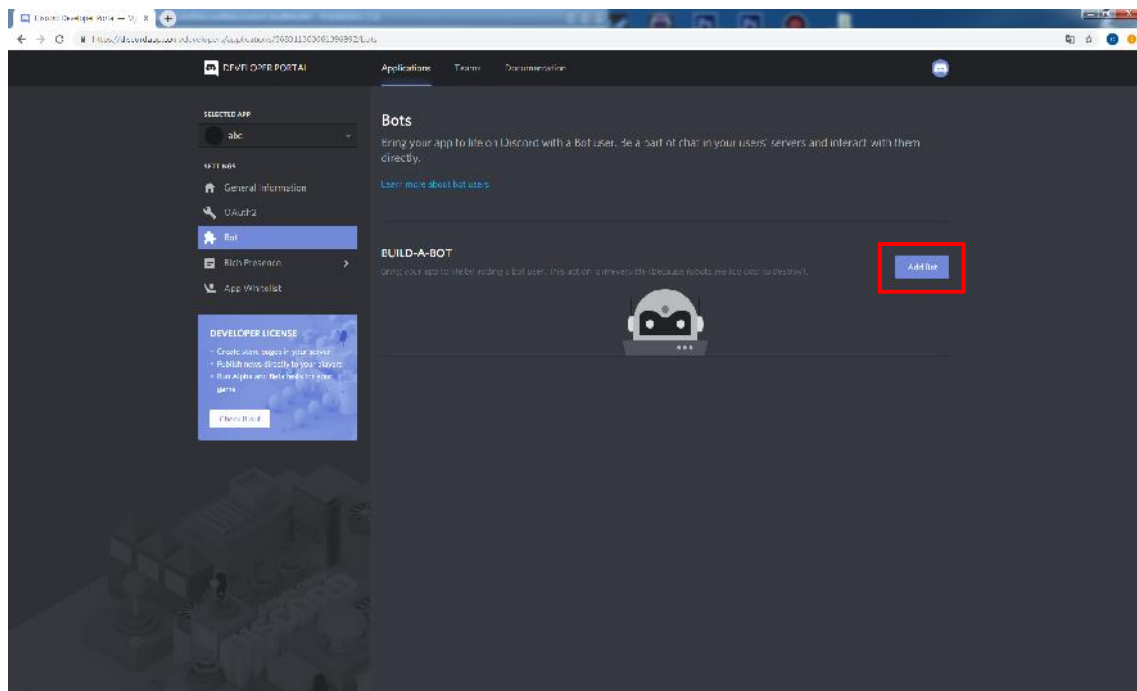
Discord Developer Portal — My ×

https://discordapp.com/developers/applications/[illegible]/bots

DEVELOPER PORTAL

Applications Teams Documentation

SELECTED APP

abc

SETTINGS

General Information

OAuth2

Bot

Rich Presence

App Whitelist

DEVELOPER LICENSE

• Create store pages in your server
• Publish news directly to your players
• Run Alpha and Beta tests for your game

Check it out

Bots

Bring your app to life on Discord with a Bot user. Be a part of chat in your users' servers and interact with them directly.

Learn more about bot users

BUILD-A-BOT

Bring your app to life by adding a bot user. This action is irreversible (because robots are too cool to destroy).

Add Bot